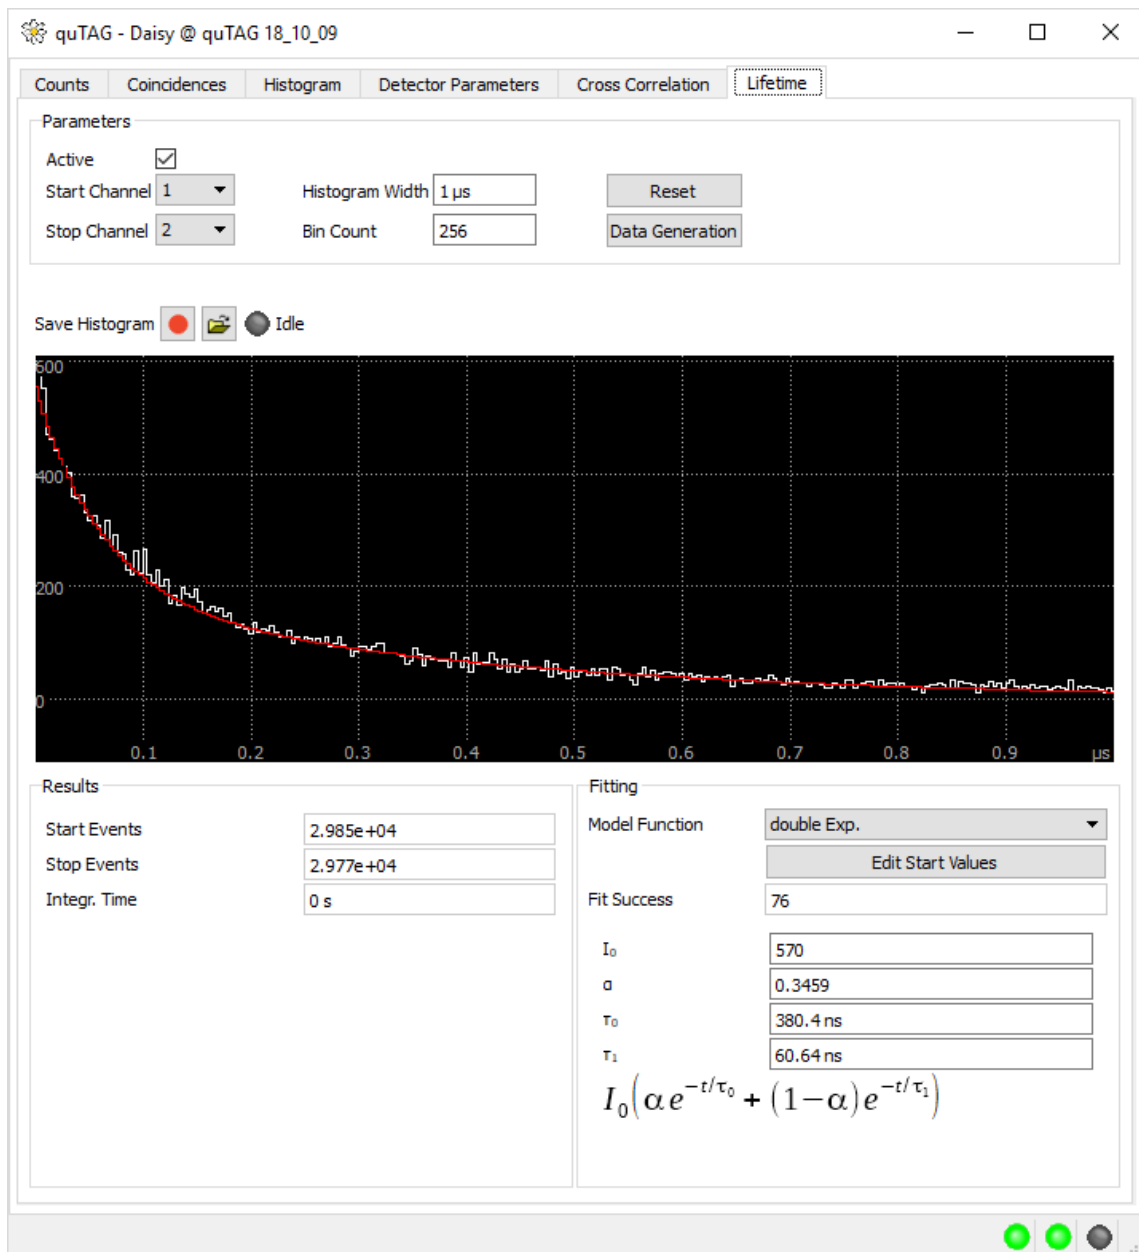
quTAG - Daisy @ quTAG 18_10_09

Counts | Coincidences | Histogram | Detector Parameters | Cross Correlation | Lifetime

Parameters

Active

Start Channel 1

Stop Channel 2

Histogram Width 1 µs

Bin Count 256

Reset

Data Generation

Save Histogram Idle

600
400
200
0
0.1 0.2 0.3 0.4 0.5 0.6 0.7 0.8 0.9 µs

Results

Start Events 2.985e+04

Stop Events 2.977e+04

Integr. Time 0 s

Fitting

Model Function double Exp.

Edit Start Values

Fit Success 76

$I_0$ 570

α 0.3459

$\tau_0$ 380.4 ns

$\tau_1$ 60.64 ns

$I_0\left(\alpha e^{-t/\tau_0} + (1-\alpha)e^{-t/\tau_1}\right)$